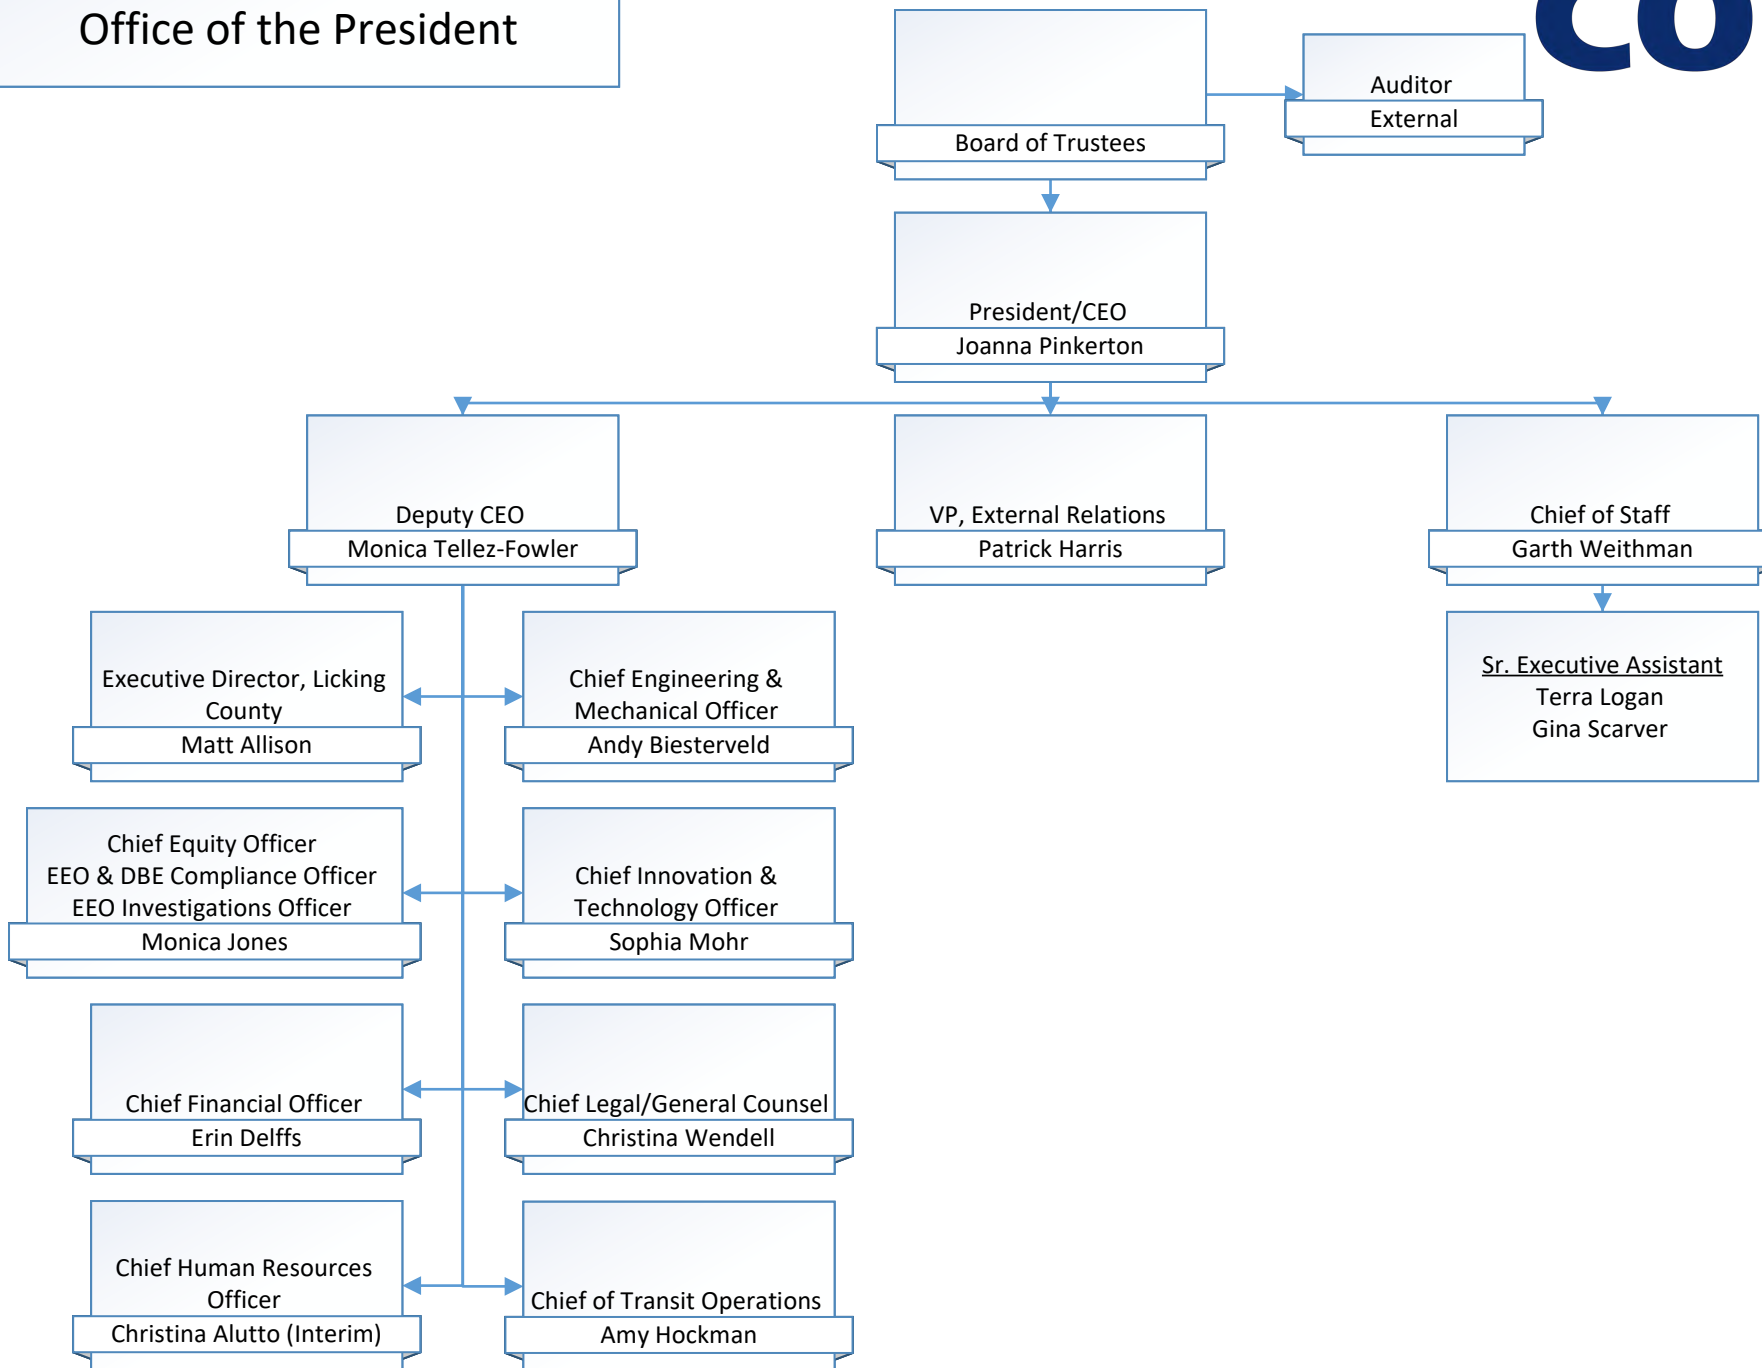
Office of the President

Board of Trustees

Auditor
External

President/CEO
Joanna Pinkerton

Deputy CEO
Monica Tellez-Fowler

VP, External Relations
Patrick Harris

Chief of Staff
Garth Weithman

Sr. Executive Assistant
Terra Logan
Gina Scarver

Executive Director, Licking County
Matt Allison

Chief Engineering & Mechanical Officer
Andy Biesterveld

Chief Equity Officer
EEO & DBE Compliance Officer
EEO Investigations Officer
Monica Jones

Chief Innovation & Technology Officer
Sophia Mohr

Chief Financial Officer
Erin Delffs

Chief Legal/General Counsel
Christina Wendell

Chief Human Resources Officer
Christina Alutto (Interim)

Chief of Transit Operations
Amy Hockman